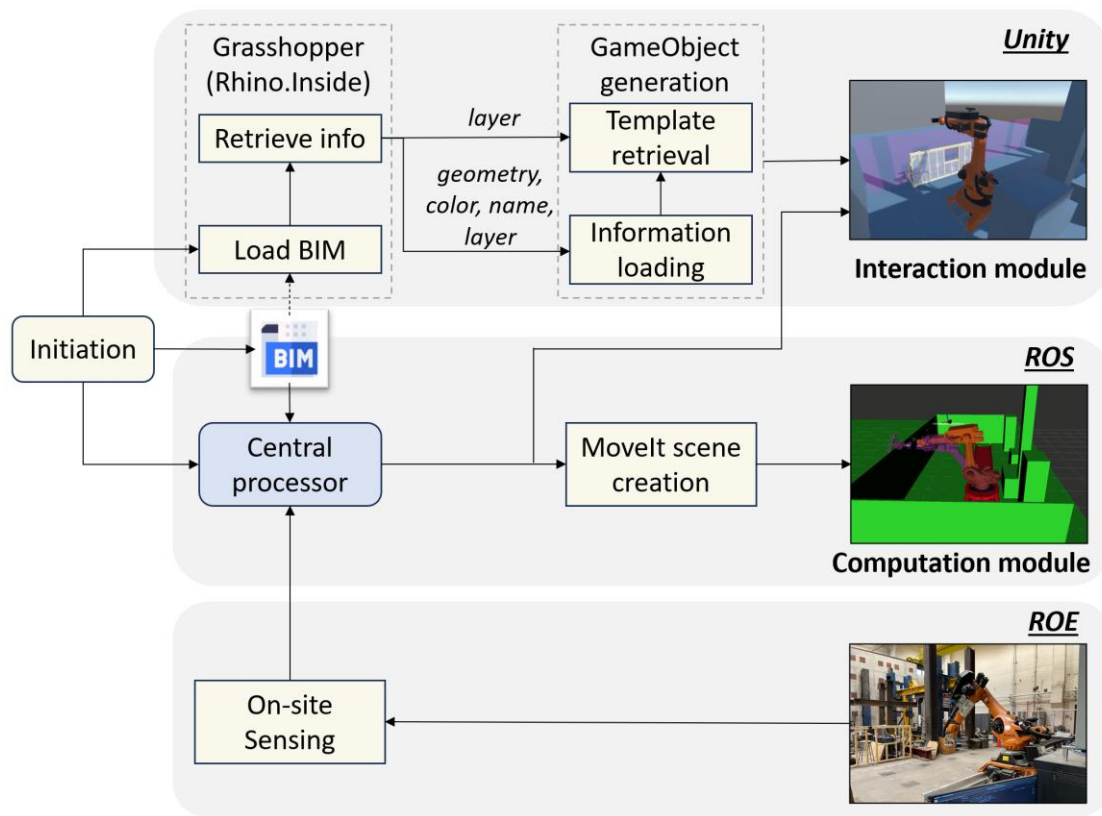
Unity

Grasshopper (Rhino.Inside)

Retrieve info

Load BIM

layer

geometry, color, name, layer

GameObject generation

Template retrieval

Information loading

Interaction module

Initiation

BIM

ROS

Central processor

MoveIt scene creation

Computation module

ROE

On-site Sensing